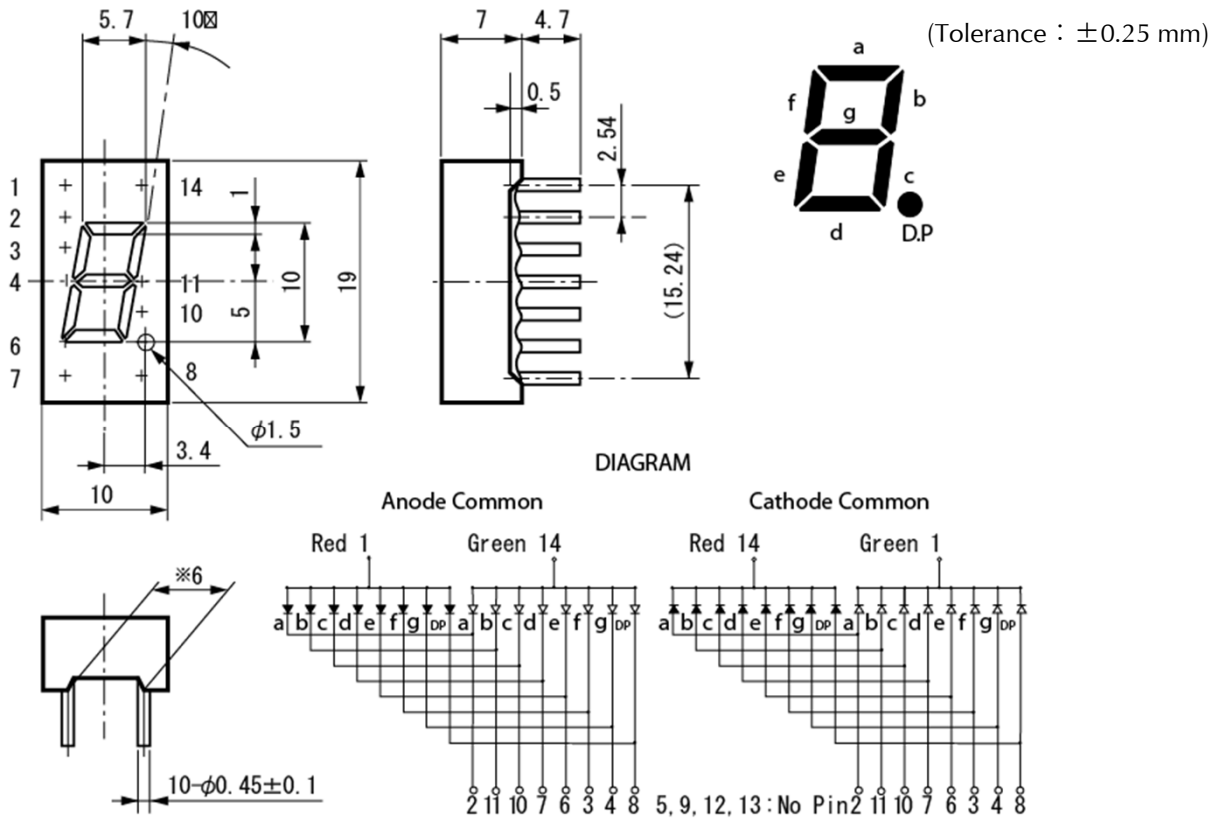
5.7

10⊠

7

4.7

(Tolerance : $\pm$0.25 mm)

0.5

2.54

a

f

g

b

e

c

d

D.P

1

2

3

4

6

7

14

11

10

8

1

5

10

19

(15.24)

$\phi$1.5

3.4

10

DIAGRAM

Anode Common

Cathode Common

Red 1

Green 14

Red 14

Green 1

※6

a b c d e f g DP a b c d e f g DP

a b c d e f g DP a b c d e f g DP

10-$\phi$0.45$\pm$0.1

2 11 10 7 6 3 4 8

5, 9, 12, 13 : No Pin

2 11 10 7 6 3 4 8